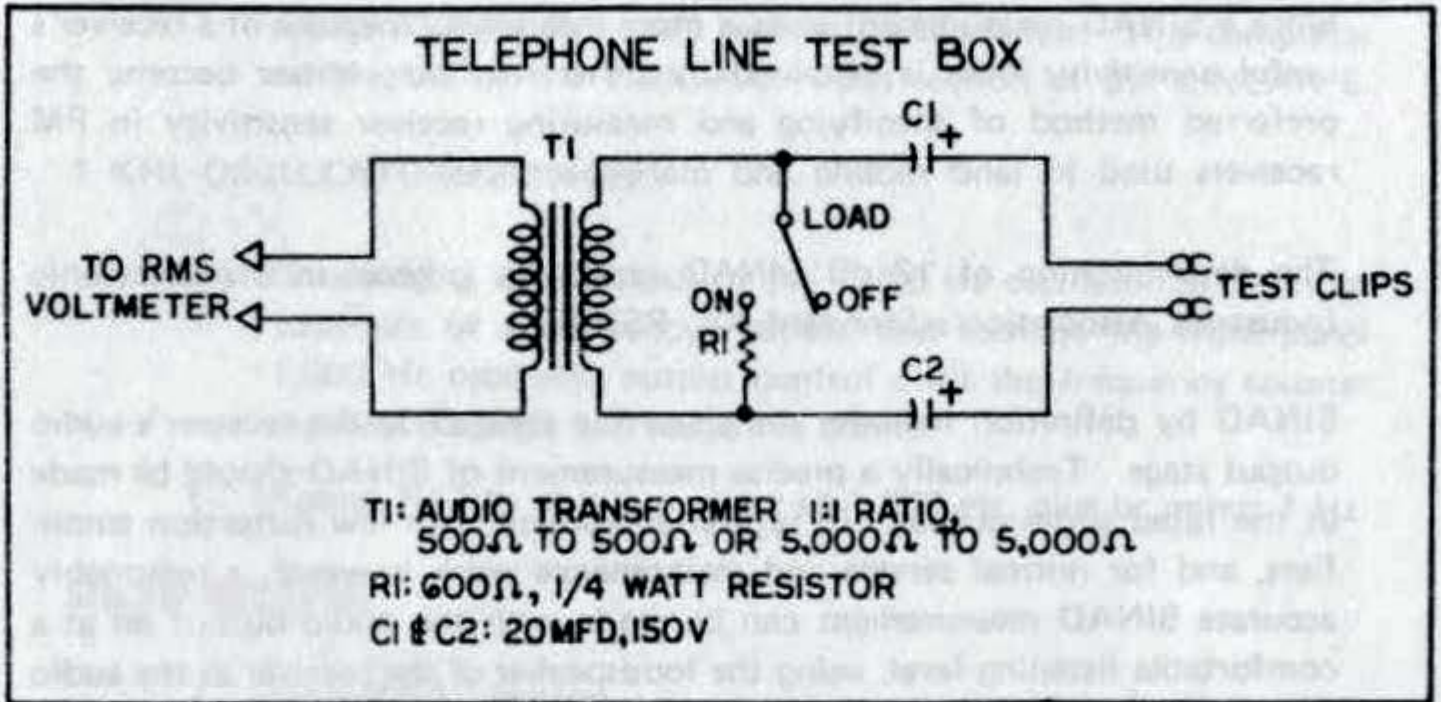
TELEPHONE LINE TEST BOX

T1

C1 +

LOAD

TO RMS VOLTMETER

ON

R1

OFF

TEST CLIPS

C2 +

T1: AUDIO TRANSFORMER 1:1 RATIO, 500Ω TO 500Ω OR 5,000Ω TO 5,000Ω
R1: 600Ω, 1/4 WATT RESISTOR
C1 & C2: 20MFD, 150V